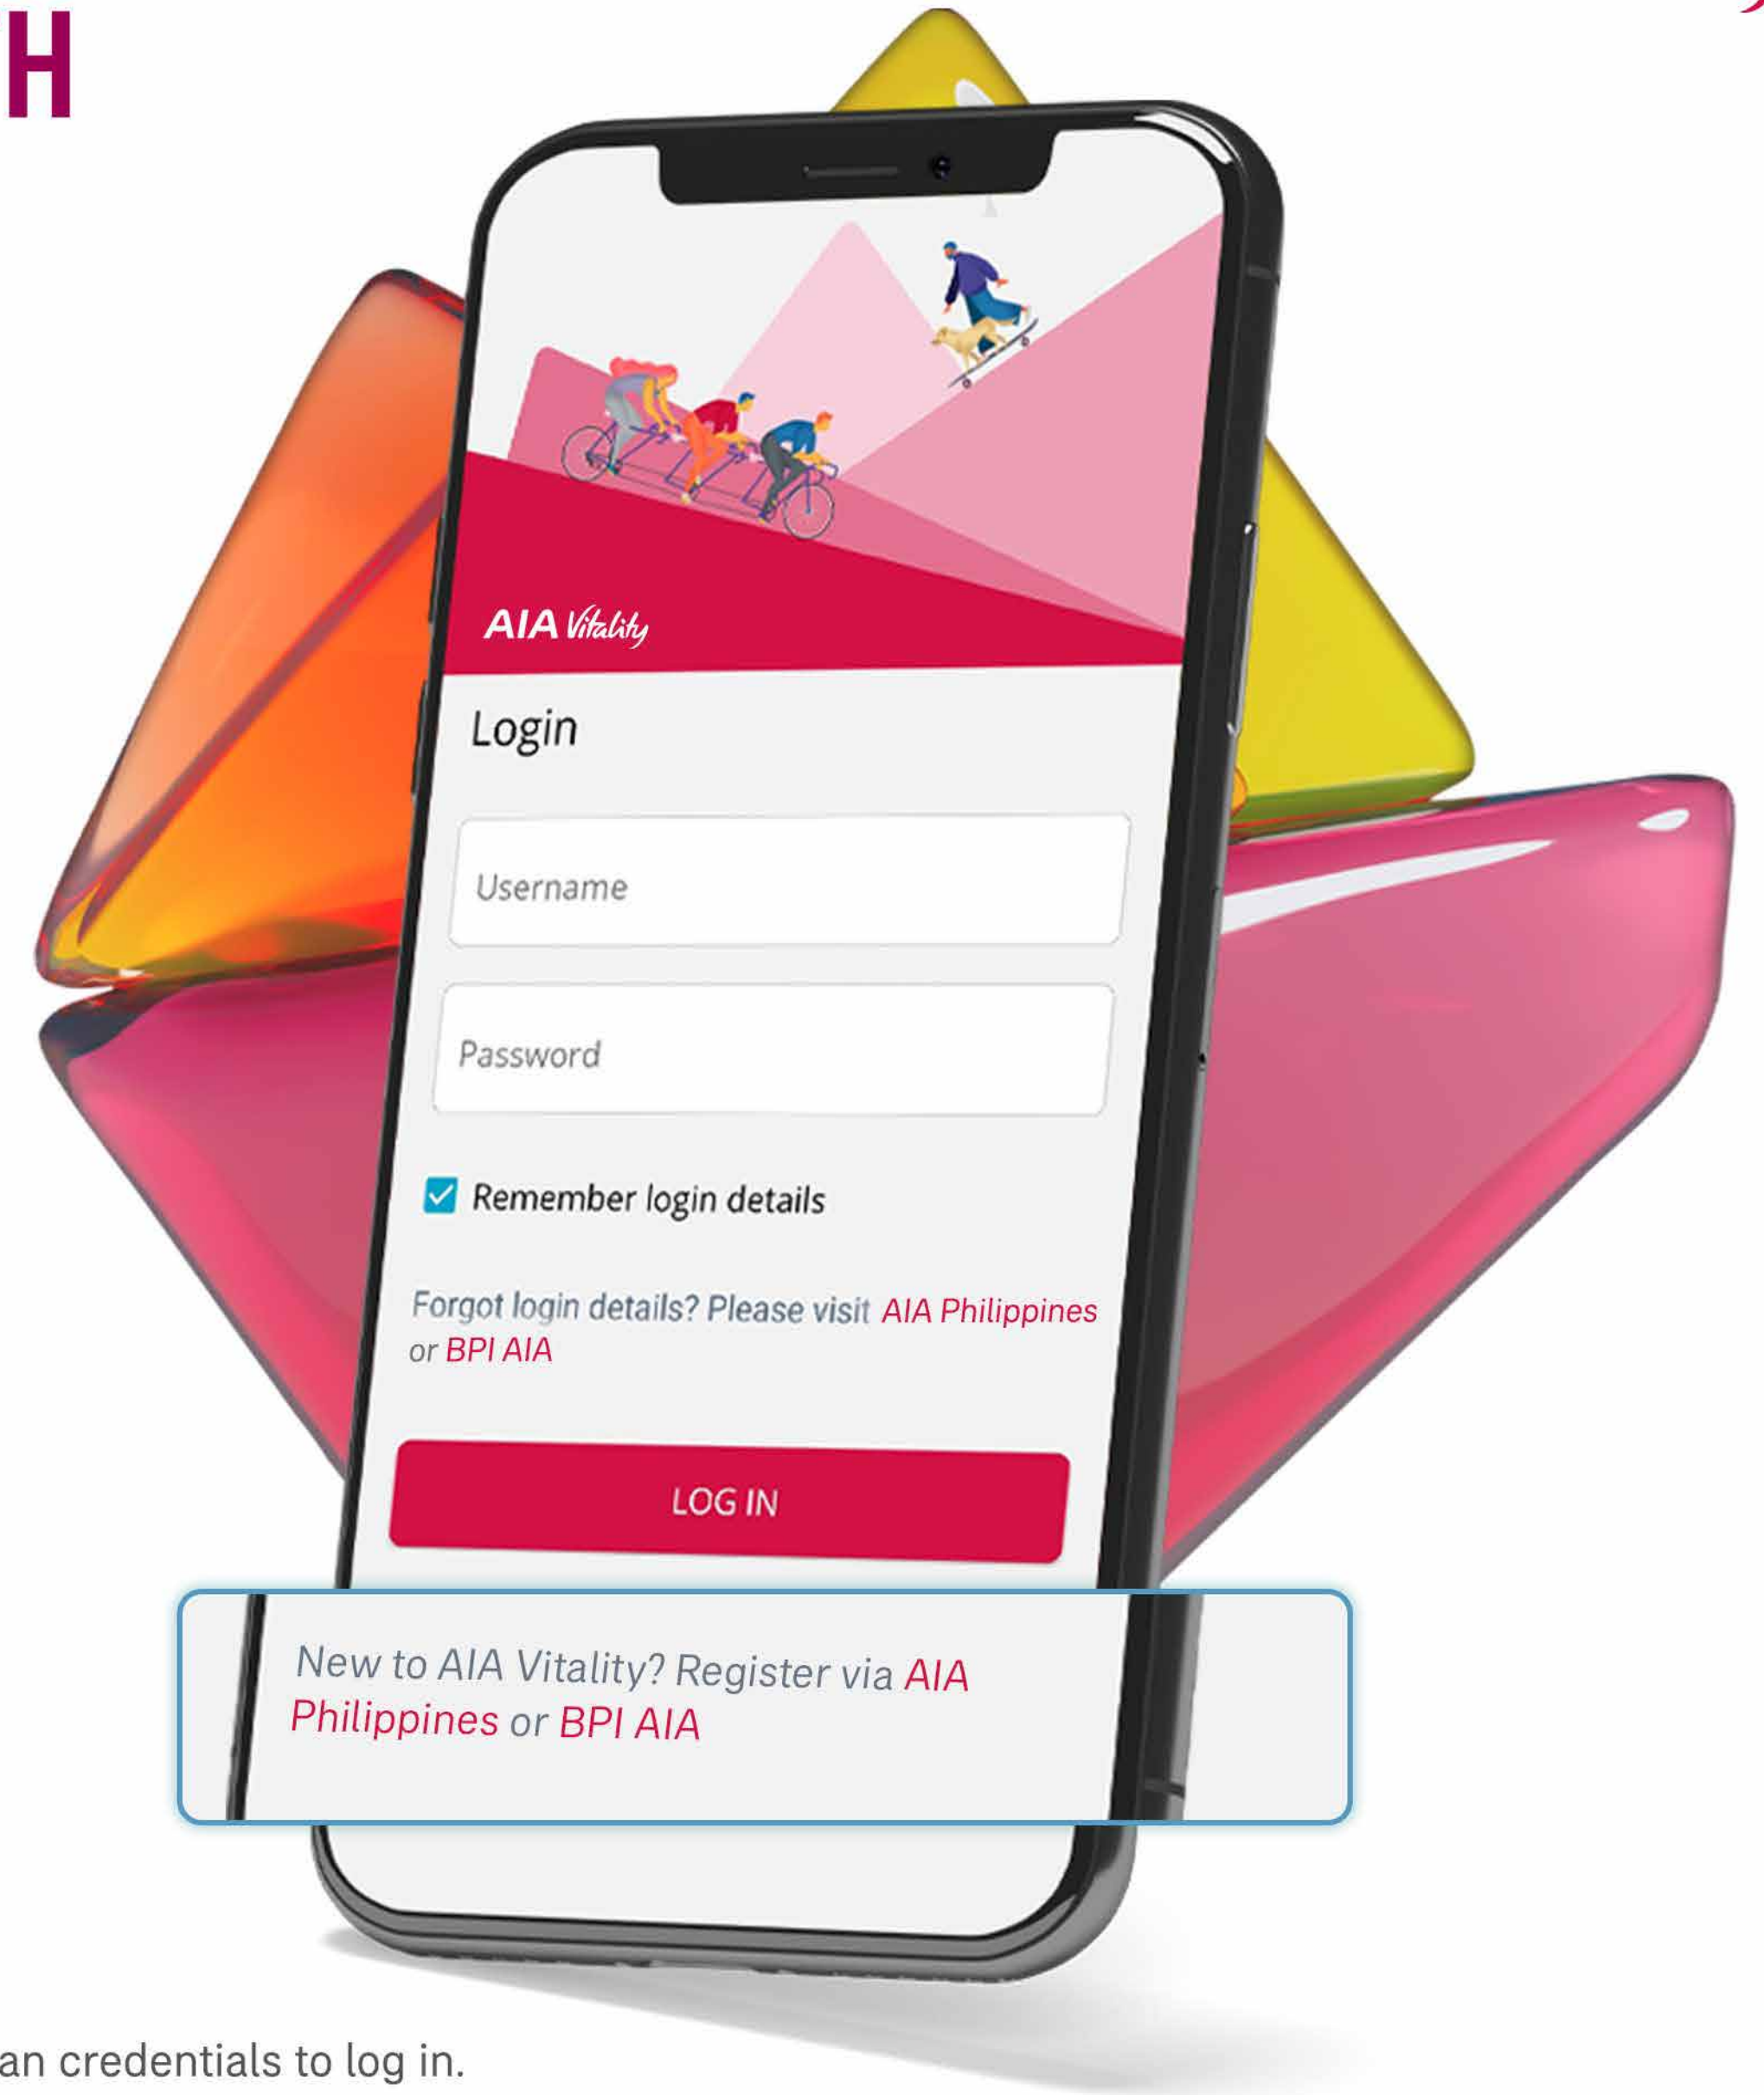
H

AIA Vitality

Login

Username

Password

Remember login details

Forgot login details? Please visit AIA Philippines or BPI AIA

LOG IN

New to AIA Vitality? Register via AIA Philippines or BPI AIA

an credentials to log in.